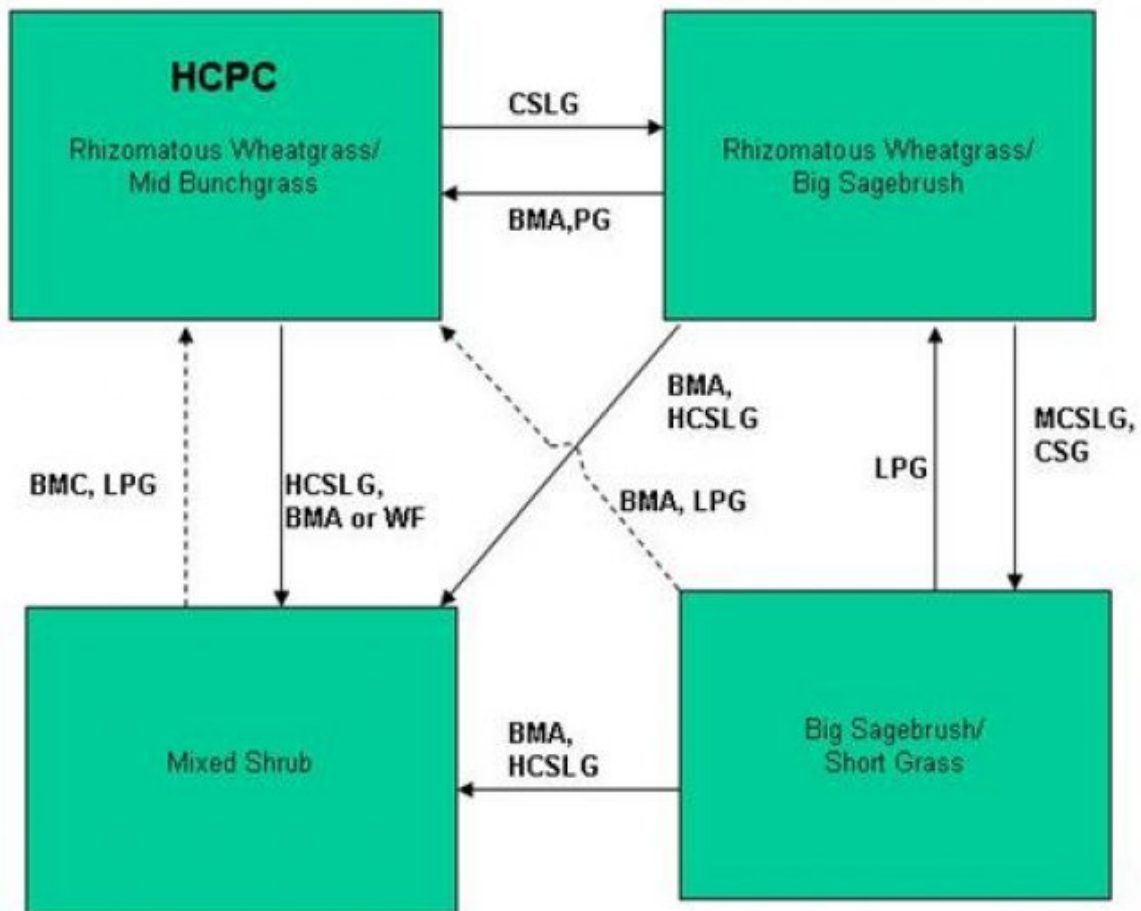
HCPC

Rhizomatous Wheatgrass/ Mid Bunchgrass

CSLG

BMA,PG

Rhizomatous Wheatgrass/ Big Sagebrush

BMA, HCSLG

MCSLG, CSG

LPG

BMC, LPG

HCSLG, BMA or WF

BMA, LPG

Mixed Shrub

BMA, HCSLG

Big Sagebrush/ Short Grass